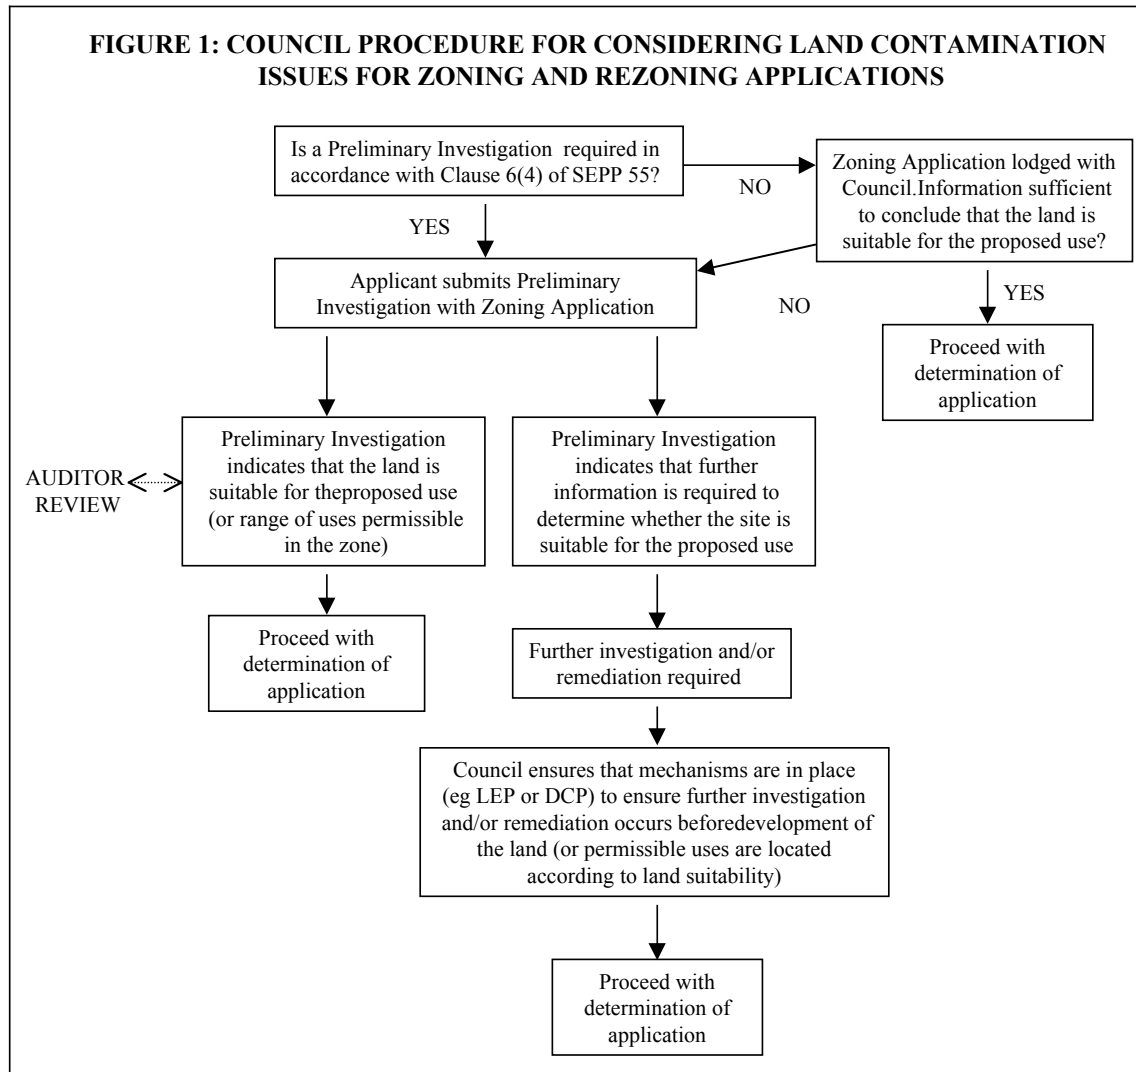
FIGURE 1: COUNCIL PROCEDURE FOR CONSIDERING LAND CONTAMINATION ISSUES FOR ZONING AND REZONING APPLICATIONS

Is a Preliminary Investigation required in accordance with Clause 6(4) of SEPP 55?

NO

Zoning Application lodged with Council.Information sufficient to conclude that the land is suitable for the proposed use?

YES

Applicant submits Preliminary Investigation with Zoning Application

NO

YES

Proceed with determination of application

AUDITOR REVIEW

Preliminary Investigation indicates that the land is suitable for theproposed use (or range of uses permissible in the zone)

Preliminary Investigation indicates that further information is required to determine whether the site is suitable for the proposed use

Proceed with determination of application

Further investigation and/or remediation required

Council ensures that mechanisms are in place (eg LEP or DCP) to ensure further investigation and/or remediation occurs beforedevelopment of the land (or permissible uses are located according to land suitability)

Proceed with determination of application